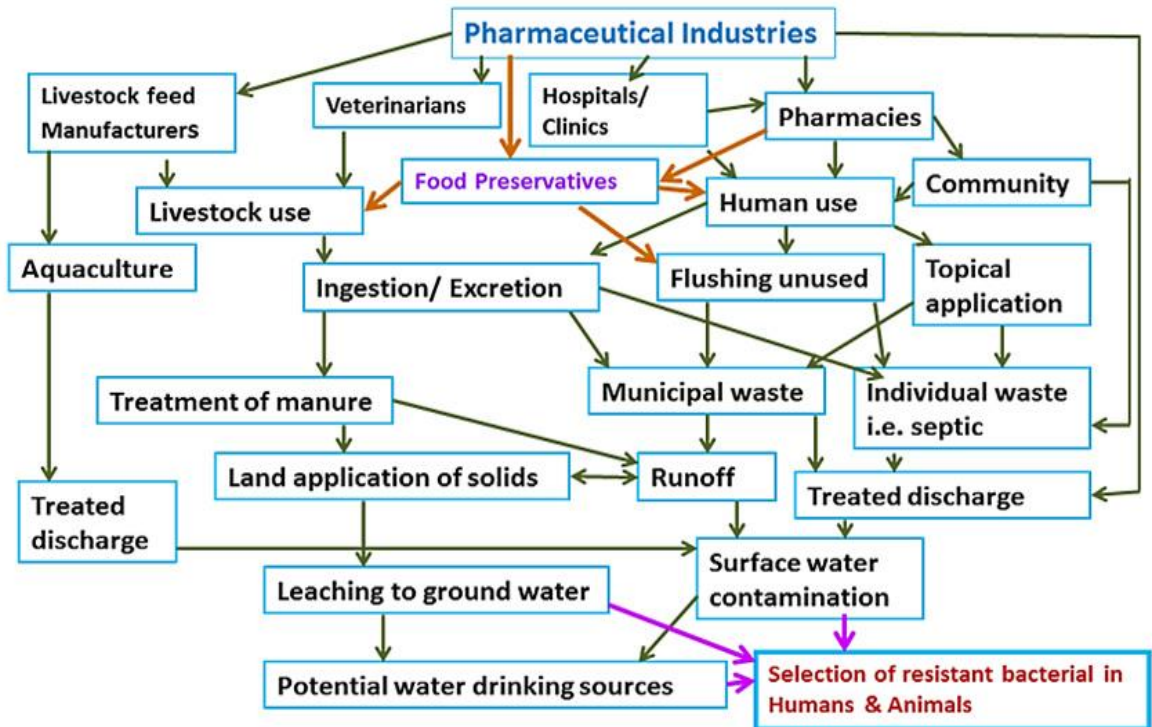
Pharmaceutical Industries

Livestock feed Manufacturers

Veterinarians

Hospitals/ Clinics

Pharmacies

Food Preservatives

Community

Livestock use

Human use

Aquaculture

Ingestion/ Excretion

Flushing unused

Topical application

Treatment of manure

Municipal waste

Individual waste i.e. septic

Land application of solids

Runoff

Treated discharge

Treated discharge

Surface water contamination

Leaching to ground water

Potential water drinking sources

Selection of resistant bacterial in Humans & Animals